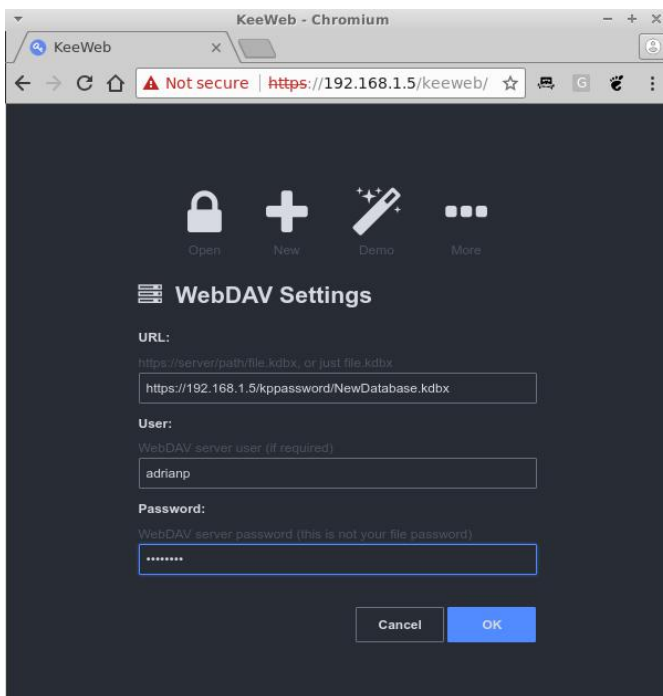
KeeWeb - Chromium

KeeWeb

Not secure | https://192.168.1.5/keeweb/

Open New Demo More

WebDAV Settings

URL:

https://server/path/file.kdbx, or just file.kdbx

https://192.168.1.5/kppassword/NewDatabase.kdbx

User:

WebDAV server user (if required)

adrianp

Password:

WebDAV server password (this is not your file password)

•••••••••

Cancel

OK